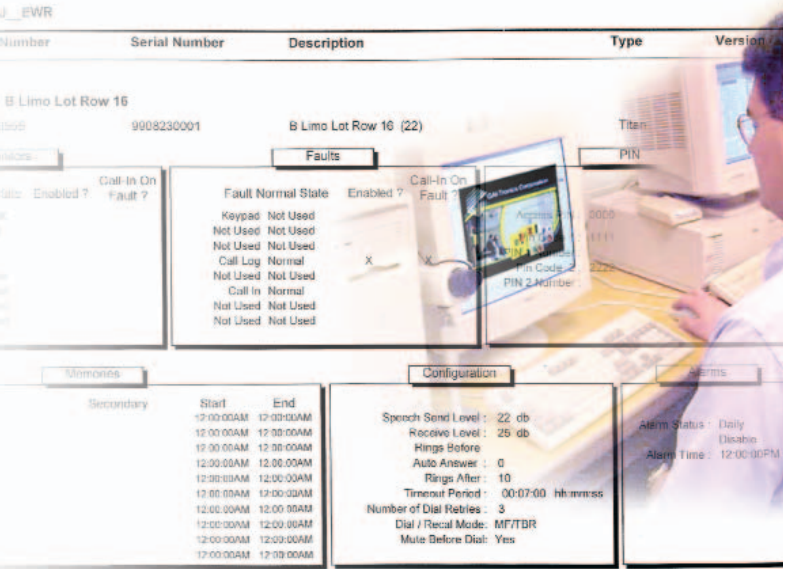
_EWR

Number Serial Number Description Type Version

B Limo Lot Row 16

9908230001 B Limo Lot Row 16 (22) Titan

Sensors

Enabled ? Call-In On Fault ?

Faults

Fault Normal State Enabled ? Call-In On Fault ?

Keypad Not Used
Not Used Not Used
Not Used Not Used
Call Log Normal X X
Not Used Not Used
Call In Normal
Not Used Not Used
Not Used Not Used

PIN

Access PIN : 0000
1111
Pin Code 2 : 2222
PIN 2 Number :

Memories

Secondary

| Start | End |
|---|---|
| 12:00:00AM | 12:00:00AM |
| 12:00:00AM | 12:00:00AM |
| 12:00:00AM | 12:00:00AM |
| 12:00:00AM | 12:00:00AM |
| 12:00:00AM | 12:00:00AM |
| 12:00:00AM | 12:00:00AM |
| 12:00:00AM | 12:00:00AM |
| 12:00:00AM | 12:00:00AM |
| 12:00:00AM | 12:00:00AM |
| 12:00:00AM | 12:00:00AM |

Configuration

Speech Send Level : 22 db
Receive Level : 25 db
Rings Before
Auto Answer : 0
Rings After : 10
Timeout Period : 00:07:00 hh:mm:ss
Number of Dial Retries : 3
Dial / Recal Mode: MF/TBR
Mute Before Dial: Yes

Alarms

Alarm Status : Daily
Disable
Alarm Time : 12:00:00PM